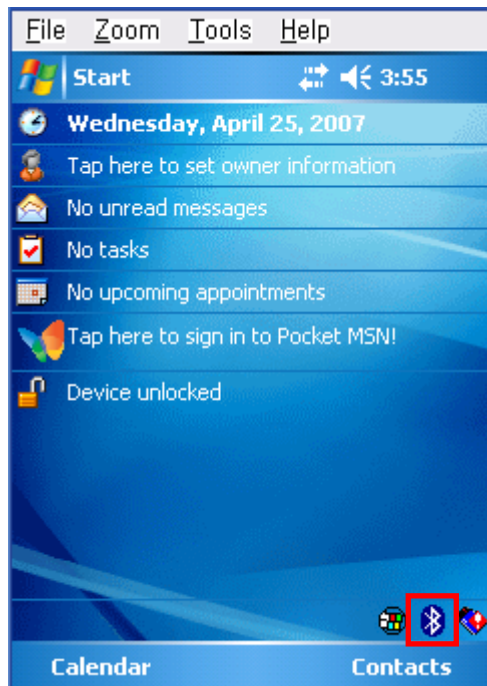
File Zoom Tools Help

Start 3:55

Wednesday, April 25, 2007

Tap here to set owner information

No unread messages

No tasks

No upcoming appointments

Tap here to sign in to Pocket MSN!

Device unlocked

Calendar Contacts